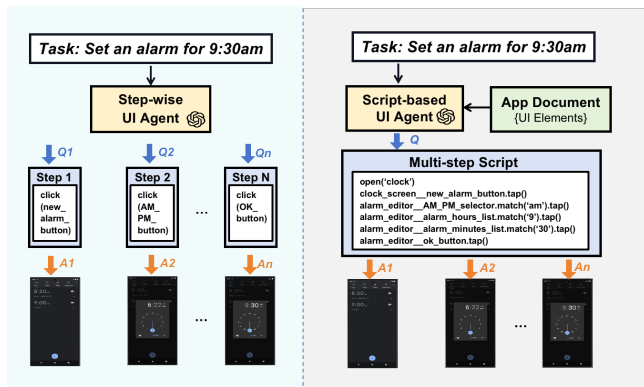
Task: Set an alarm for 9:30am

Step-wise UI Agent

Q1

Step 1
click (new_alarm_button)

Q2

Step 2
click (AM_PM_button)

...

Qn

Step N
click (OK_button)

A1

A2

...

An

Task: Set an alarm for 9:30am

Script-based UI Agent

App Document
{UI Elements}

Q

Multi-step Script
open('clock')
clock_screen__new_alarm_button.tap()
alarm_editor__AM_PM_selector.match('am').tap()
alarm_editor__alarm_hours_list.match('9').tap()
alarm_editor__alarm_minutes_list.match('30').tap()
alarm_editor__ok_button.tap()

A1

A2

...

An